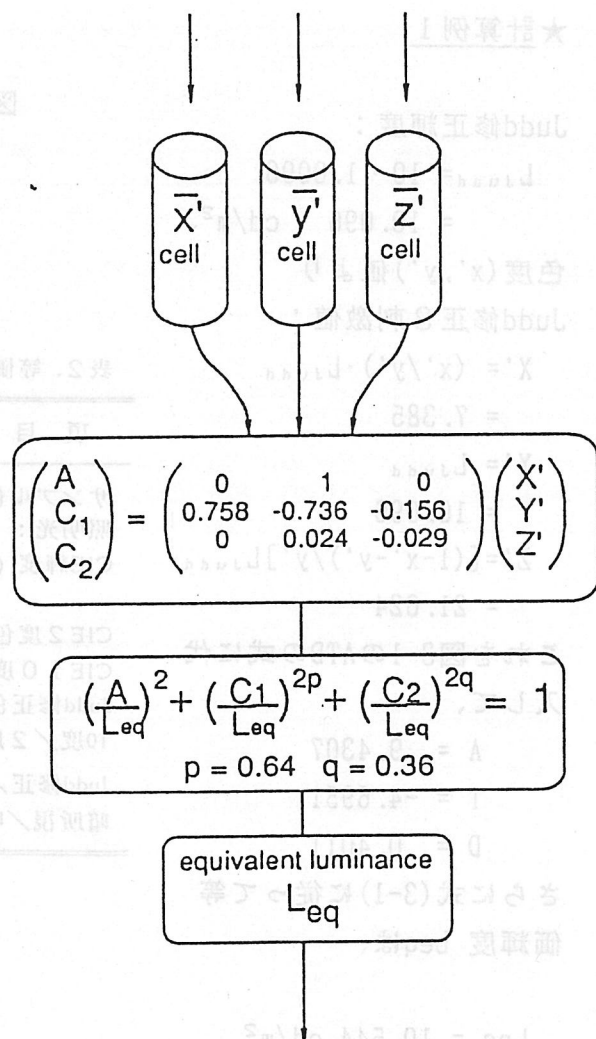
$\bar{x}'$ cell

$\bar{y}'$ cell

$\bar{z}'$ cell

$\begin{pmatrix} A \\ C_1 \\ C_2 \end{pmatrix} = \begin{pmatrix} 0 & 1 & 0 \\ 0.758 & -0.736 & -0.156 \\ 0 & 0.024 & -0.029 \end{pmatrix} \begin{pmatrix} X' \\ Y' \\ Z' \end{pmatrix}$

$\left(\frac{A}{L_{eq}}\right)^2 + \left(\frac{C_1}{L_{eq}}\right)^{2p} + \left(\frac{C_2}{L_{eq}}\right)^{2q} = 1$

$p = 0.64 \quad q = 0.36$

equivalent luminance

$L_{eq}$